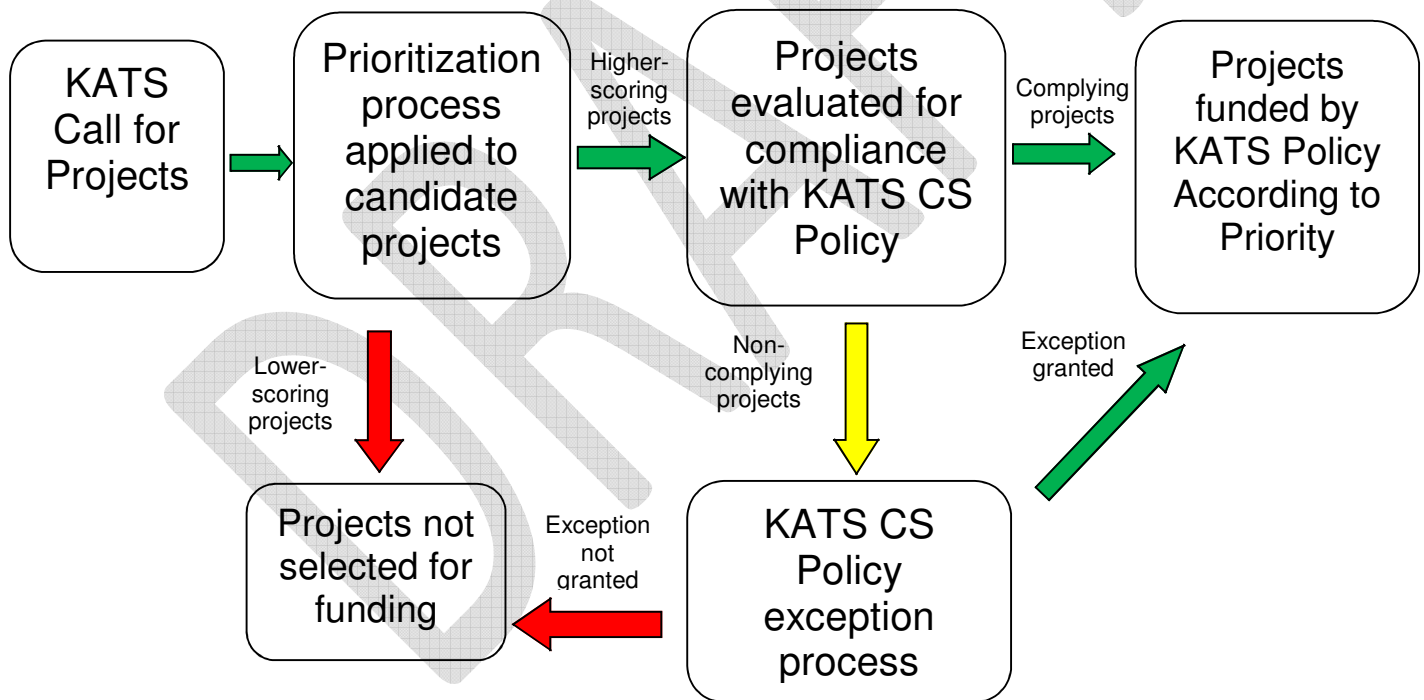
KATS Call for Projects

Prioritization process applied to candidate projects

Higher-scoring projects

Projects evaluated for compliance with KATS CS Policy

Complying projects

Projects funded by KATS Policy According to Priority

Lower-scoring projects

Non-complying projects

Exception granted

Projects not selected for funding

Exception not granted

KATS CS Policy exception process

DRAFT